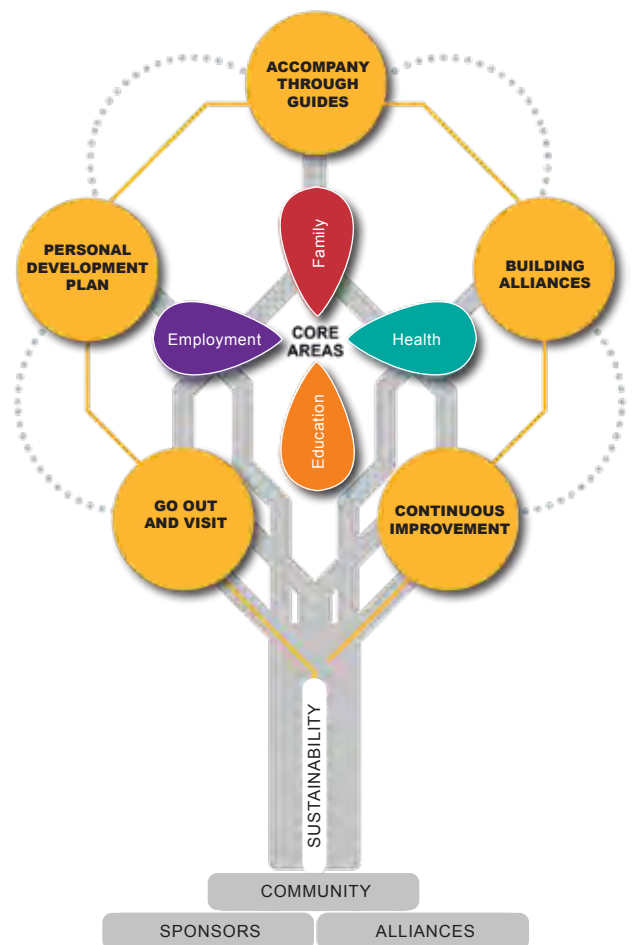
ACCOMPANY THROUGH GUIDES

PERSONAL DEVELOPMENT PLAN

BUILDING ALLIANCES

Family

Employment

CORE AREAS

Health

Education

GO OUT AND VISIT

CONTINUOUS IMPROVEMENT

SUSTAINABILITY

COMMUNITY

SPONSORS

ALLIANCES